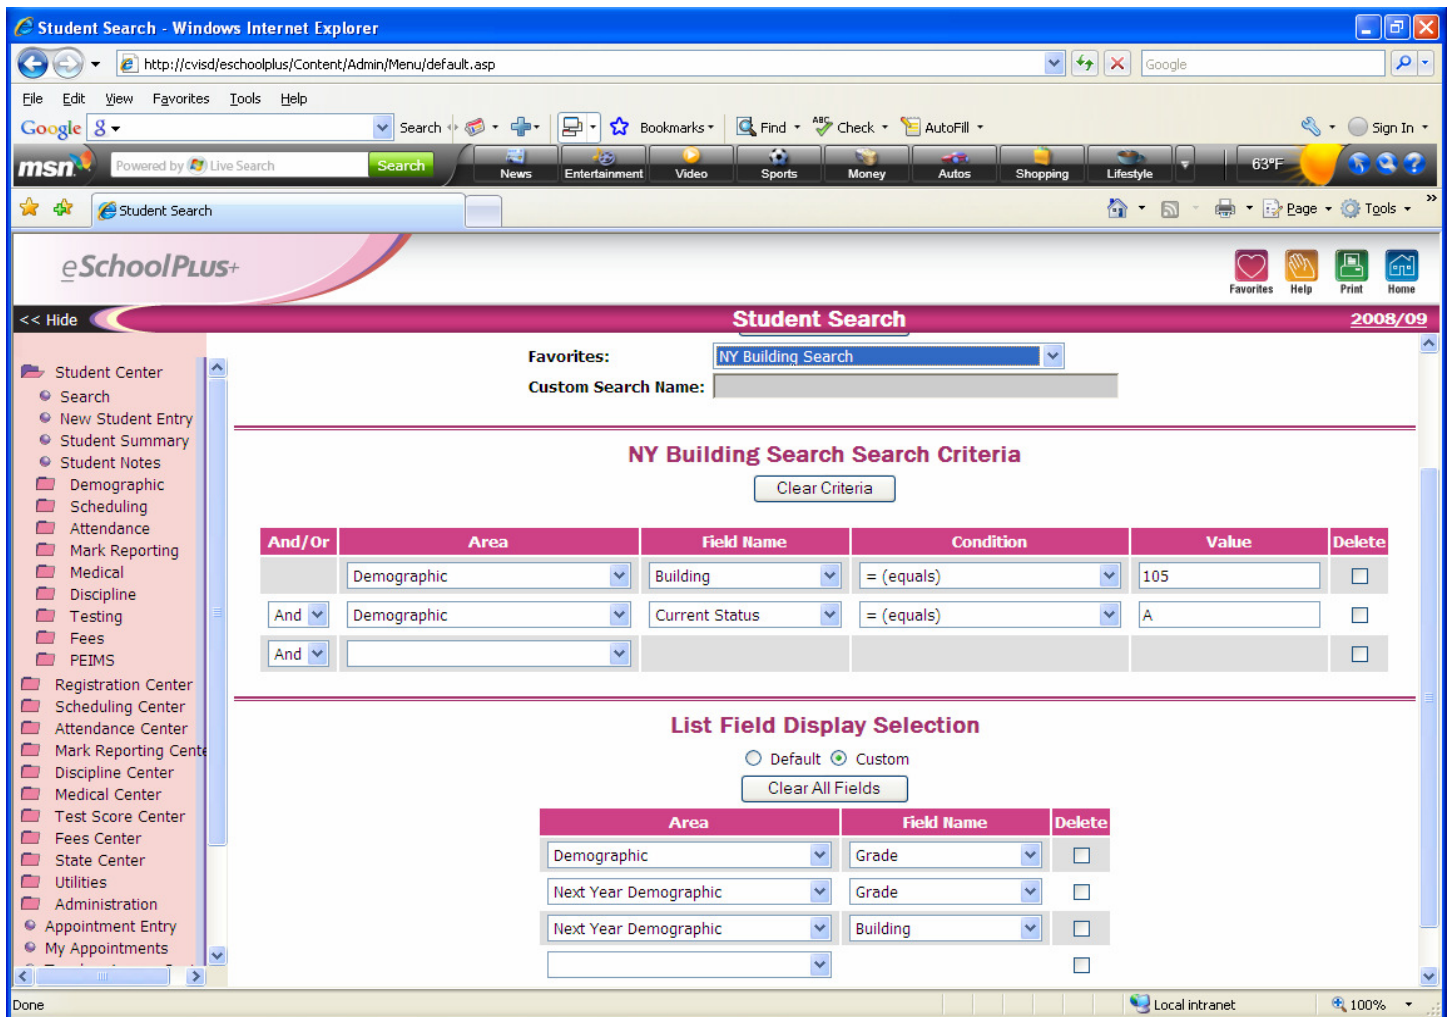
Student Search - Windows Internet Explorer

http://cvisd/eschoolplus/Content/Admin/Menu/default.asp

Google

File Edit View Favorites Tools Help

Google Search Bookmarks Find Check AutoFill Sign In

msn Powered by Live Search Search News Entertainment Video Sports Money Autos Shopping Lifestyle 63°F

Student Search

Page Tools

eSchoolPlus+

Favorites Help Print Home

<< Hide

Student Search

2008/09

Student Center
Search
New Student Entry
Student Summary
Student Notes
Demographic
Scheduling
Attendance
Mark Reporting
Medical
Discipline
Testing
Fees
PEIMS
Registration Center
Scheduling Center
Attendance Center
Mark Reporting Cente
Discipline Center
Medical Center
Test Score Center
Fees Center
State Center
Utilities
Administration
Appointment Entry
My Appointments

Favorites: NY Building Search

Custom Search Name:

NY Building Search Search Criteria

Clear Criteria

| And/Or | Area | Field Name | Condition | Value | Delete |
|---|---|---|---|---|---|
| | Demographic | Building | = (equals) | 105 | |
| And | Demographic | Current Status | = (equals) | A | |
| And | | | | | |

List Field Display Selection

Default Custom

Clear All Fields

| Area | Field Name | Delete |
|---|---|---|
| Demographic | Grade | |
| Next Year Demographic | Grade | |
| Next Year Demographic | Building | |
| | | |

Done

Local intranet

100%